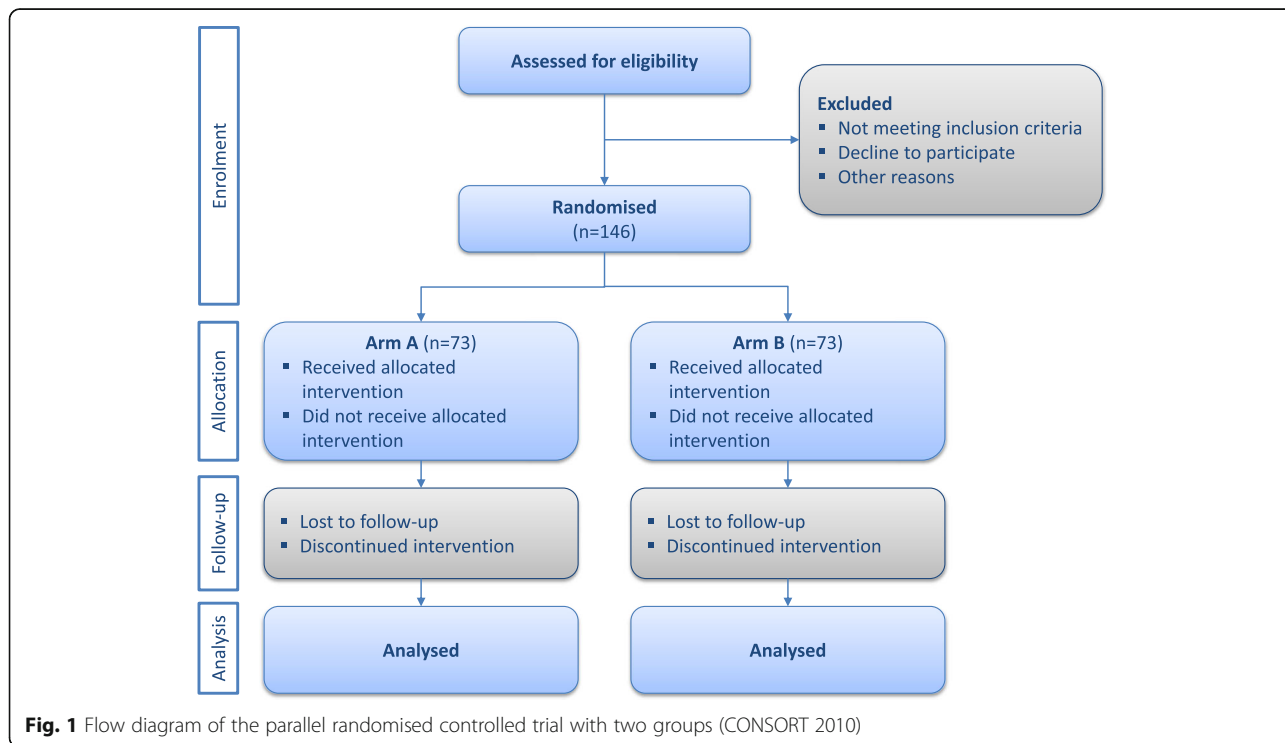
Enrolment

Assessed for eligibility

Excluded
- Not meeting inclusion criteria
- Decline to participate
- Other reasons

Randomised
(n=146)

Allocation

Arm A (n=73)
- Received allocated intervention
- Did not receive allocated intervention

Arm B (n=73)
- Received allocated intervention
- Did not receive allocated intervention

Follow-up

- Lost to follow-up
- Discontinued intervention

- Lost to follow-up
- Discontinued intervention

Analysis

Analysed

Analysed

**Fig. 1** Flow diagram of the parallel randomised controlled trial with two groups (CONSORT 2010)